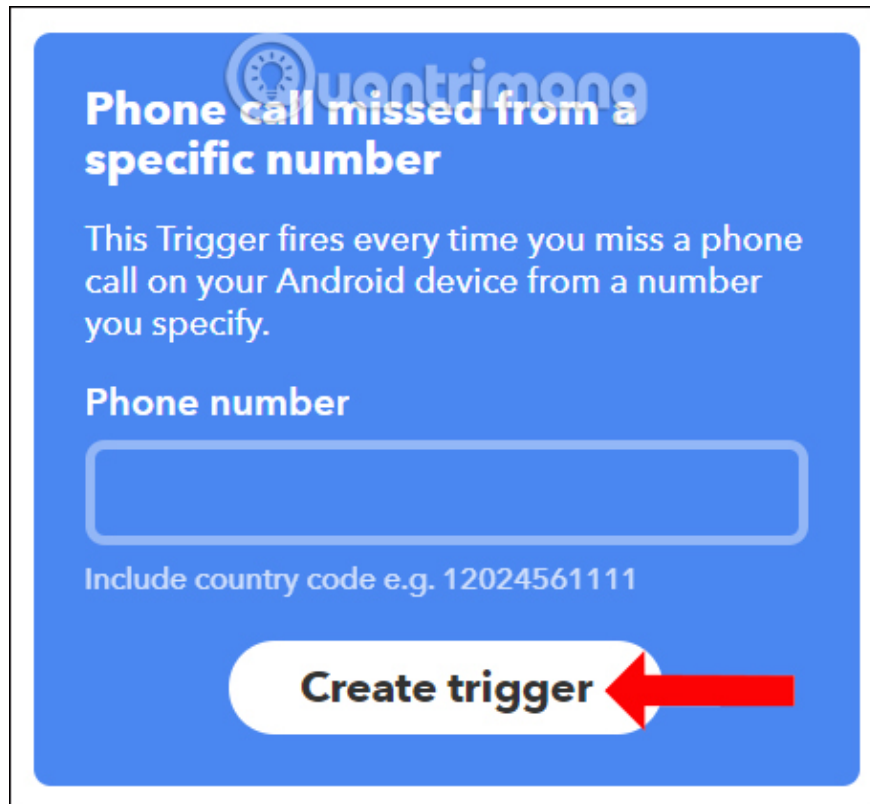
Quantrimang

Phone call missed from a specific number

This Trigger fires every time you miss a phone call on your Android device from a number you specify.

Phone number

Include country code e.g. 12024561111

Create trigger